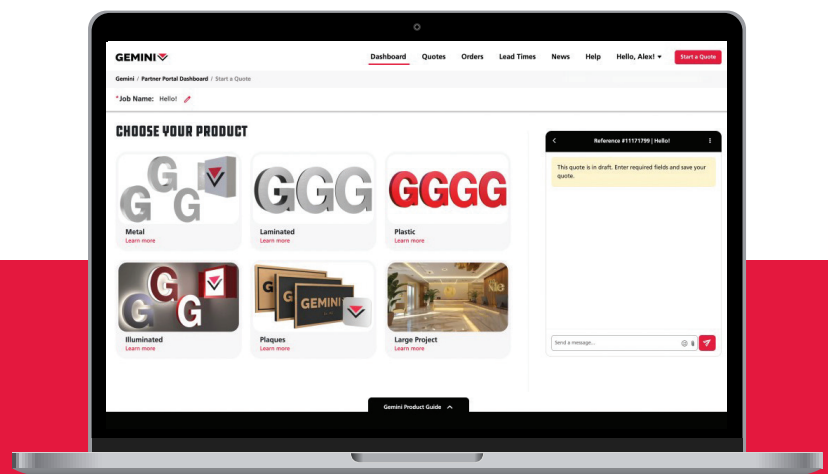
GEMINI

Dashboard Quotes Orders Lead Times News Help Hello, Alex! Start a Quote

Gemini / Partner Portal Dashboard / Start a Quote

*Job Name: Hello!

CHOOSE YOUR PRODUCT

Metal
Learn more

Laminated
Learn more

Plastic
Learn more

Illuminated
Learn more

GEMINI

Plaques
Learn more

Large Project
Learn more

Reference #11171799 | Hello!

This quote is in draft. Enter required fields and save your quote.

Send a message...

Gemini Product Guide